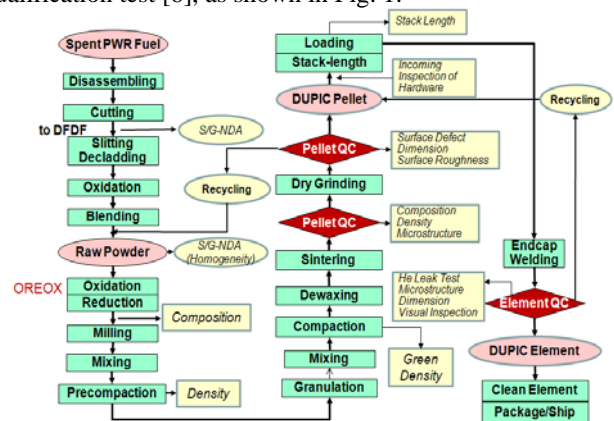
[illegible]alification test [6], as shown in Fig. 1.

Spent PWR Fuel
Disassembling
Cutting
to DFDF
S/G-NDA
Slitting
Decladding
Oxidation
Blending
Recycling
Raw Powder
S/G-NDA (Homogeneity)
OREOX
Oxidation
Reduction
Milling
Composition
Mixing
Precompaction
Density
Loading
Stack-length
Stack Length
Incoming Inspection of Hardware
DUPIC Pellet
Pellet QC
Surface Defect
Dimension
Surface Roughness
Dry Grinding
Pellet QC
Composition
Density
Microstructure
Sintering
Dewaxing
Compaction
Mixing
Granulation
Green Density
Recycling
Endcap Welding
He Leak Test
Microstructure
Dimension
Visual Inspection
Element QC
DUPIC Element
Clean Element
Package/Ship